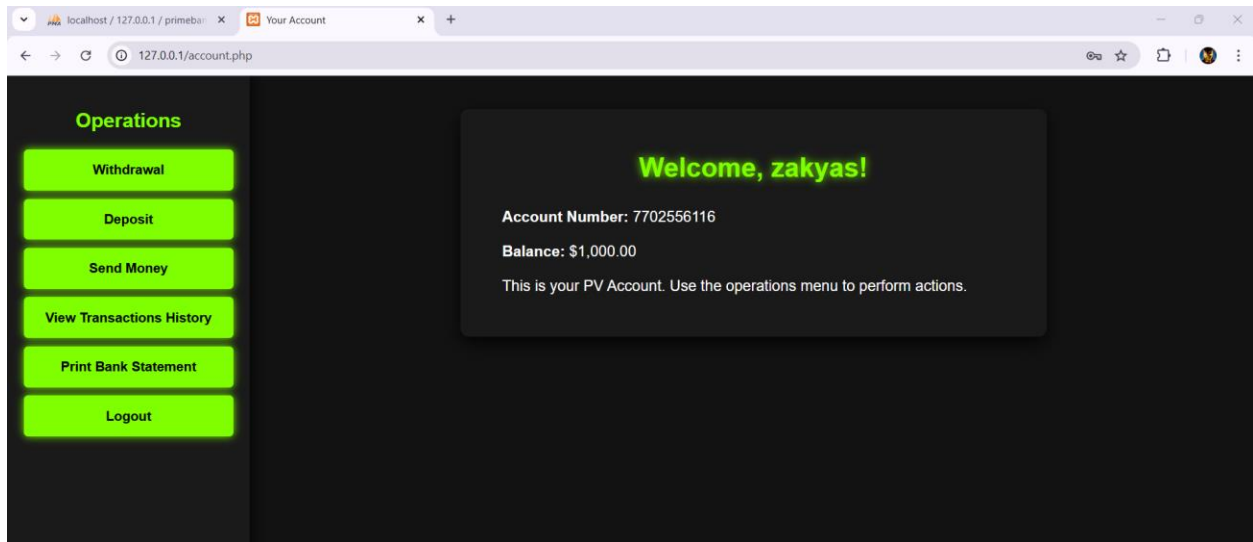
localhost / 127.0.0.1 / primeban ×
Your Account ×
+

127.0.0.1/account.php

Operations

Withdrawal

Deposit

Send Money

View Transactions History

Print Bank Statement

Logout

Welcome, zakyas!

**Account Number:** 7702556116

**Balance:** $1,000.00

This is your PV Account. Use the operations menu to perform actions.